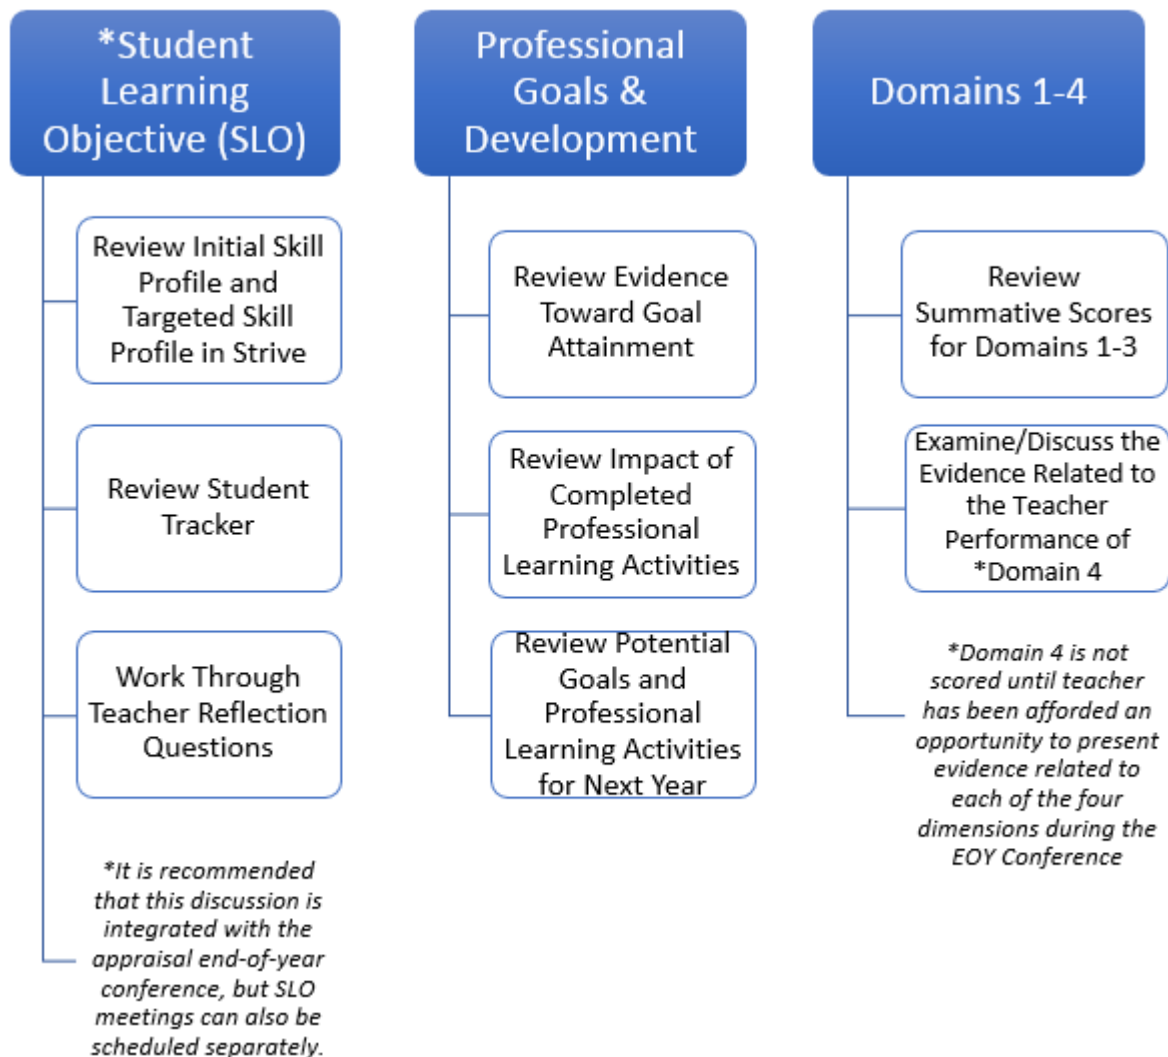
*Student Learning Objective (SLO)

Review Initial Skill Profile and Targeted Skill Profile in Strive

Review Student Tracker

Work Through Teacher Reflection Questions

*It is recommended that this discussion is integrated with the appraisal end-of-year conference, but SLO meetings can also be scheduled separately.

Professional Goals & Development

Review Evidence Toward Goal Attainment

Review Impact of Completed Professional Learning Activities

Review Potential Goals and Professional Learning Activities for Next Year

Domains 1-4

Review Summative Scores for Domains 1-3

Examine/Discuss the Evidence Related to the Teacher Performance of *Domain 4

*Domain 4 is not scored until teacher has been afforded an opportunity to present evidence related to each of the four dimensions during the EOY Conference